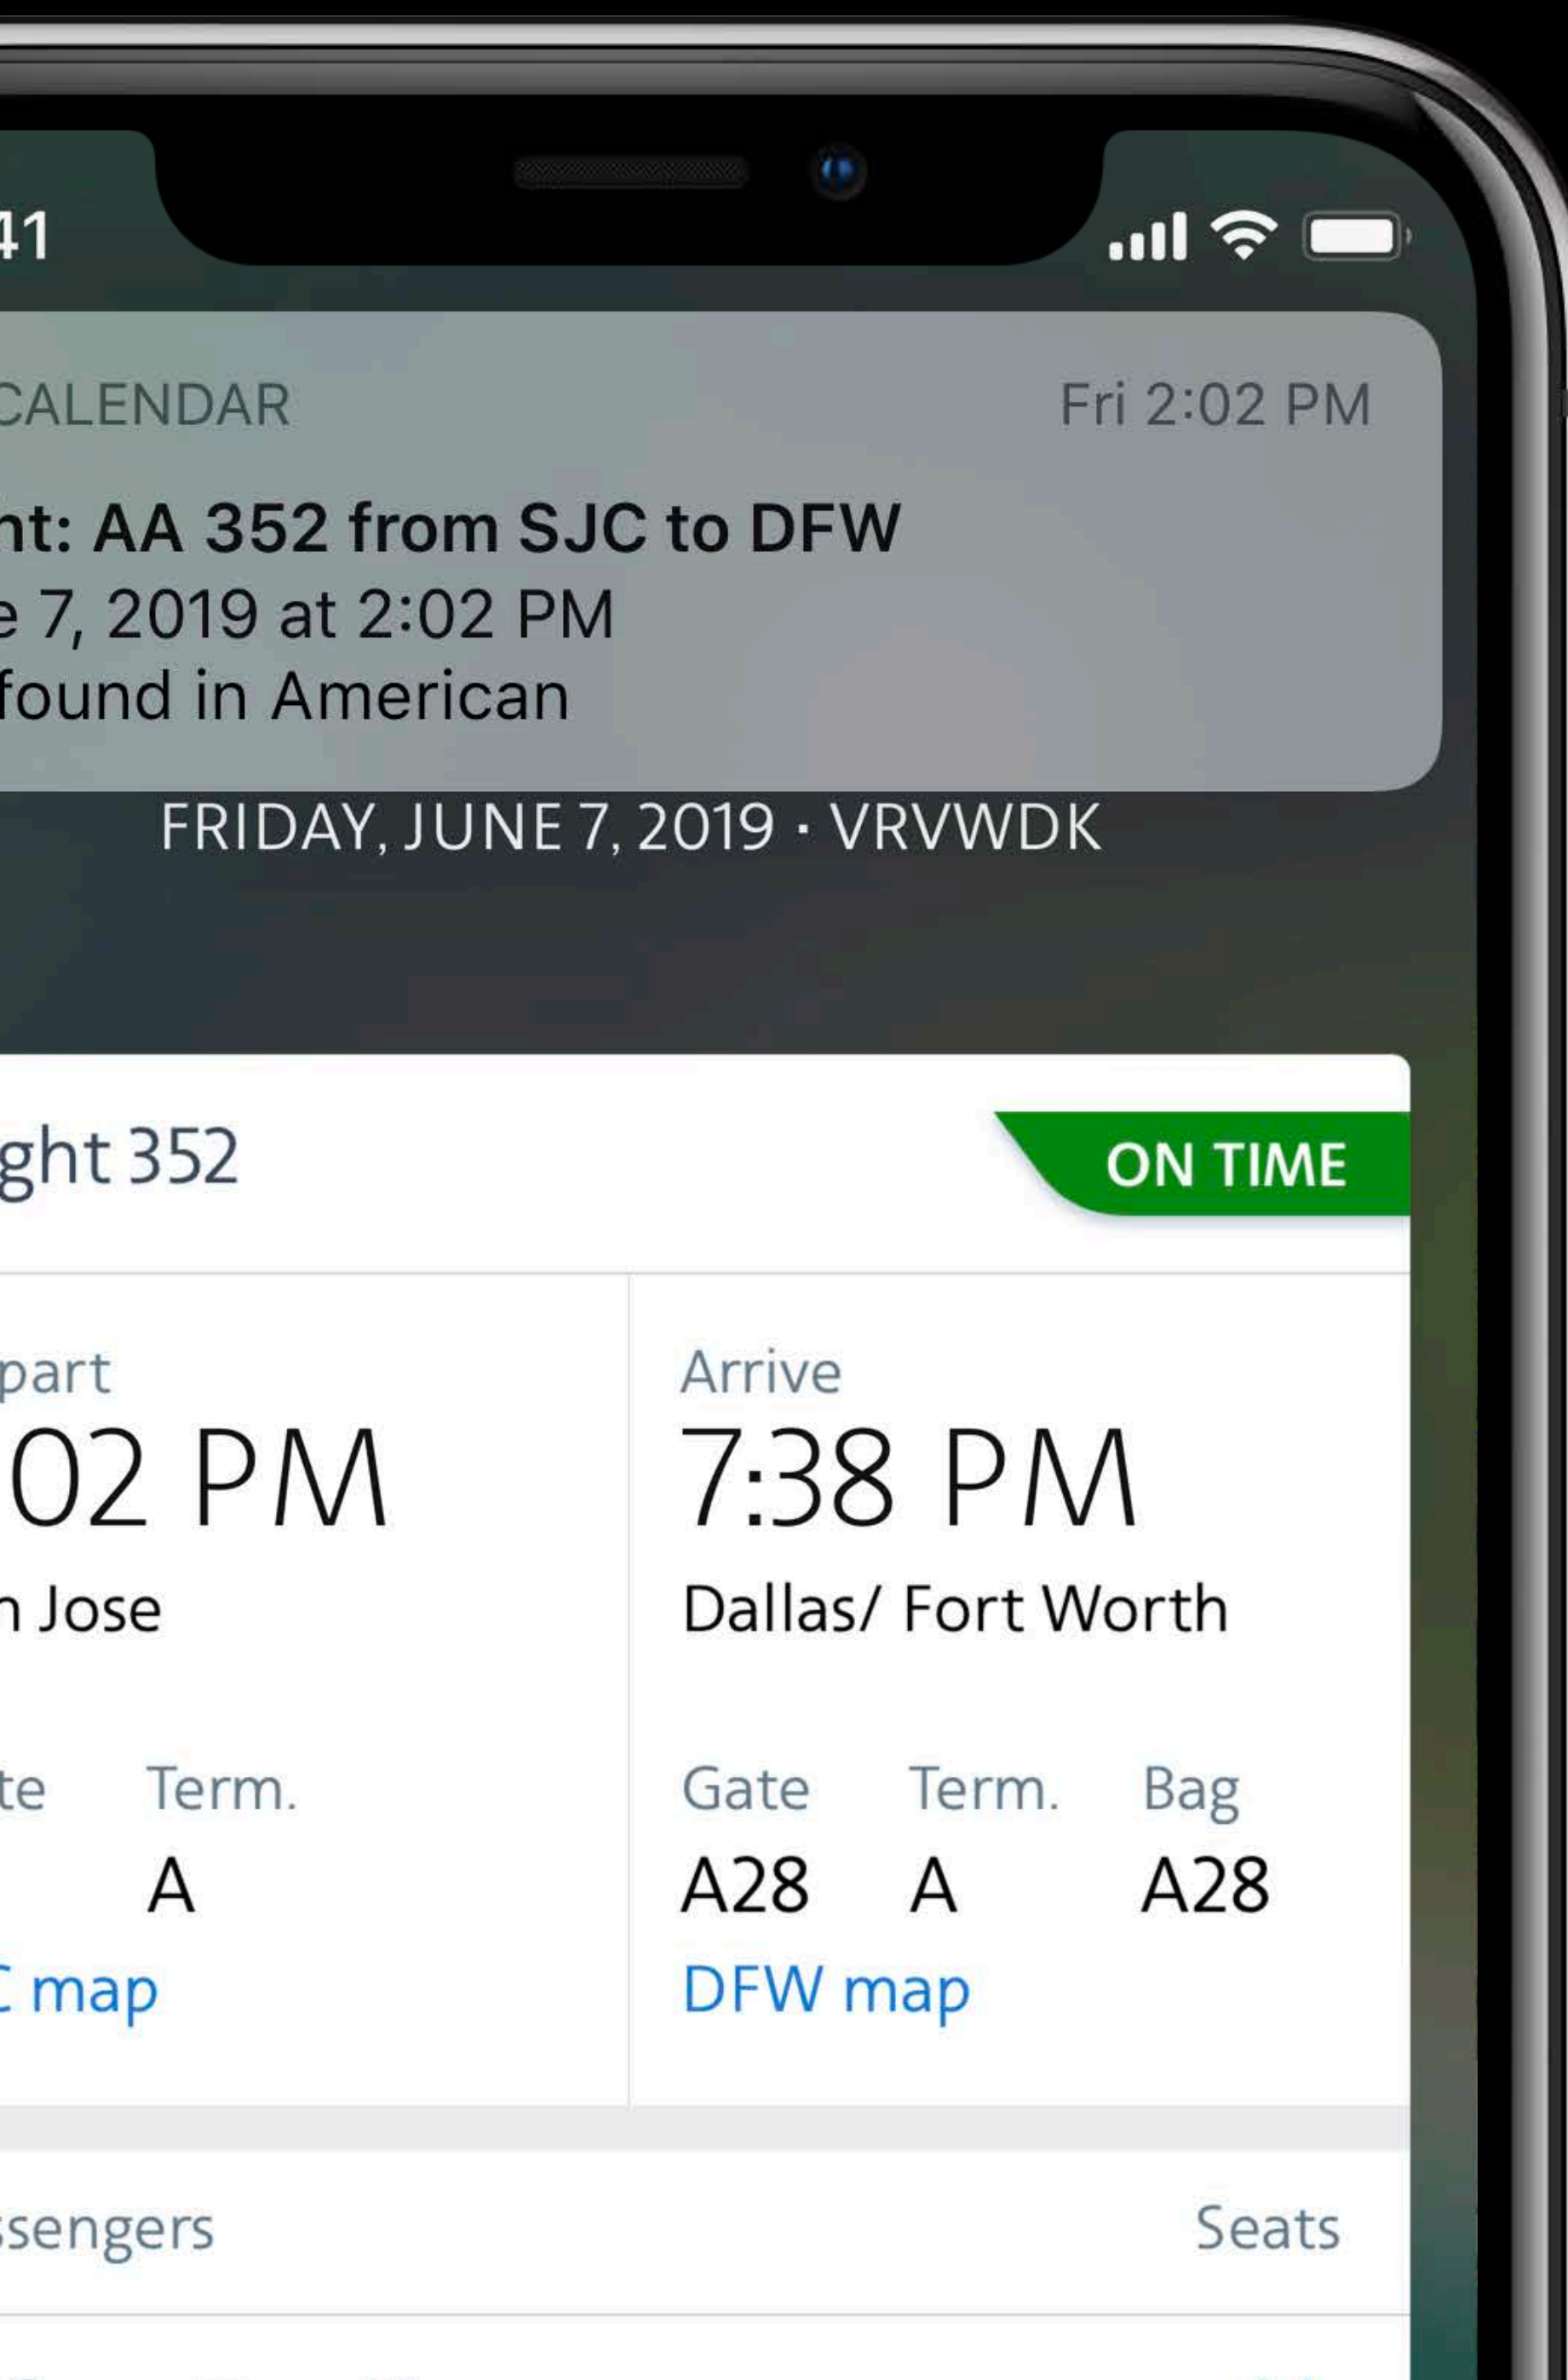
41

CALENDAR

Fri 2:02 PM

nt: AA 352 from SJC to DFW
e 7, 2019 at 2:02 PM
found in American

FRIDAY, JUNE 7, 2019 · VRVWDK

ght 352

ON TIME

part
02 PM
n Jose

te Term.
A
C map

Arrive
7:38 PM
Dallas/ Fort Worth

| Gate | Term. | Bag |
|---|---|---|
| A28 | A | A28 |

DFW map

ssengers

Seats